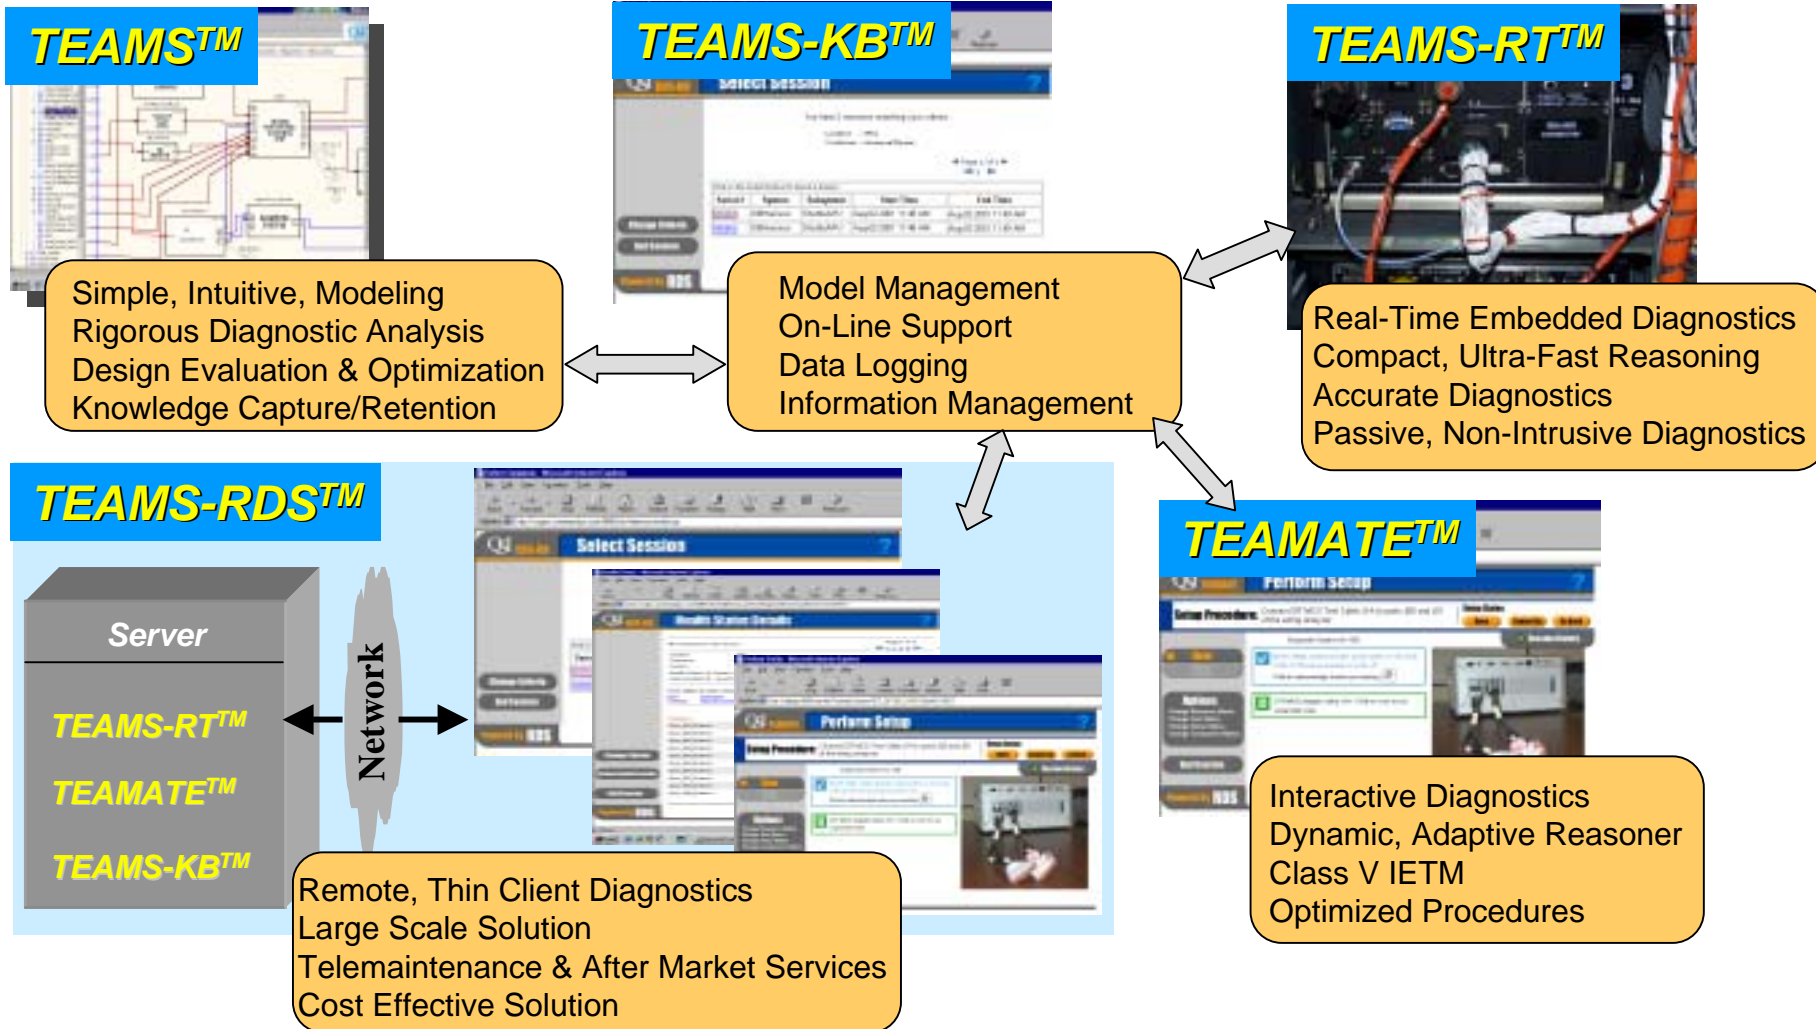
TEAMS$^{TM}$

Simple, Intuitive, Modeling
Rigorous Diagnostic Analysis
Design Evaluation & Optimization
Knowledge Capture/Retention

TEAMS-KB$^{TM}$

Select Session

Model Management
On-Line Support
Data Logging
Information Management

TEAMS-RT$^{TM}$

Real-Time Embedded Diagnostics
Compact, Ultra-Fast Reasoning
Accurate Diagnostics
Passive, Non-Intrusive Diagnostics

TEAMS-RDS$^{TM}$

Server

TEAMS-RT$^{TM}$

TEAMATE$^{TM}$

TEAMS-KB$^{TM}$

Network

Select Session

Perform Setup

Remote, Thin Client Diagnostics
Large Scale Solution
Telemaintenance & After Market Services
Cost Effective Solution

TEAMATE$^{TM}$

Perform Setup

Interactive Diagnostics
Dynamic, Adaptive Reasoner
Class V IETM
Optimized Procedures